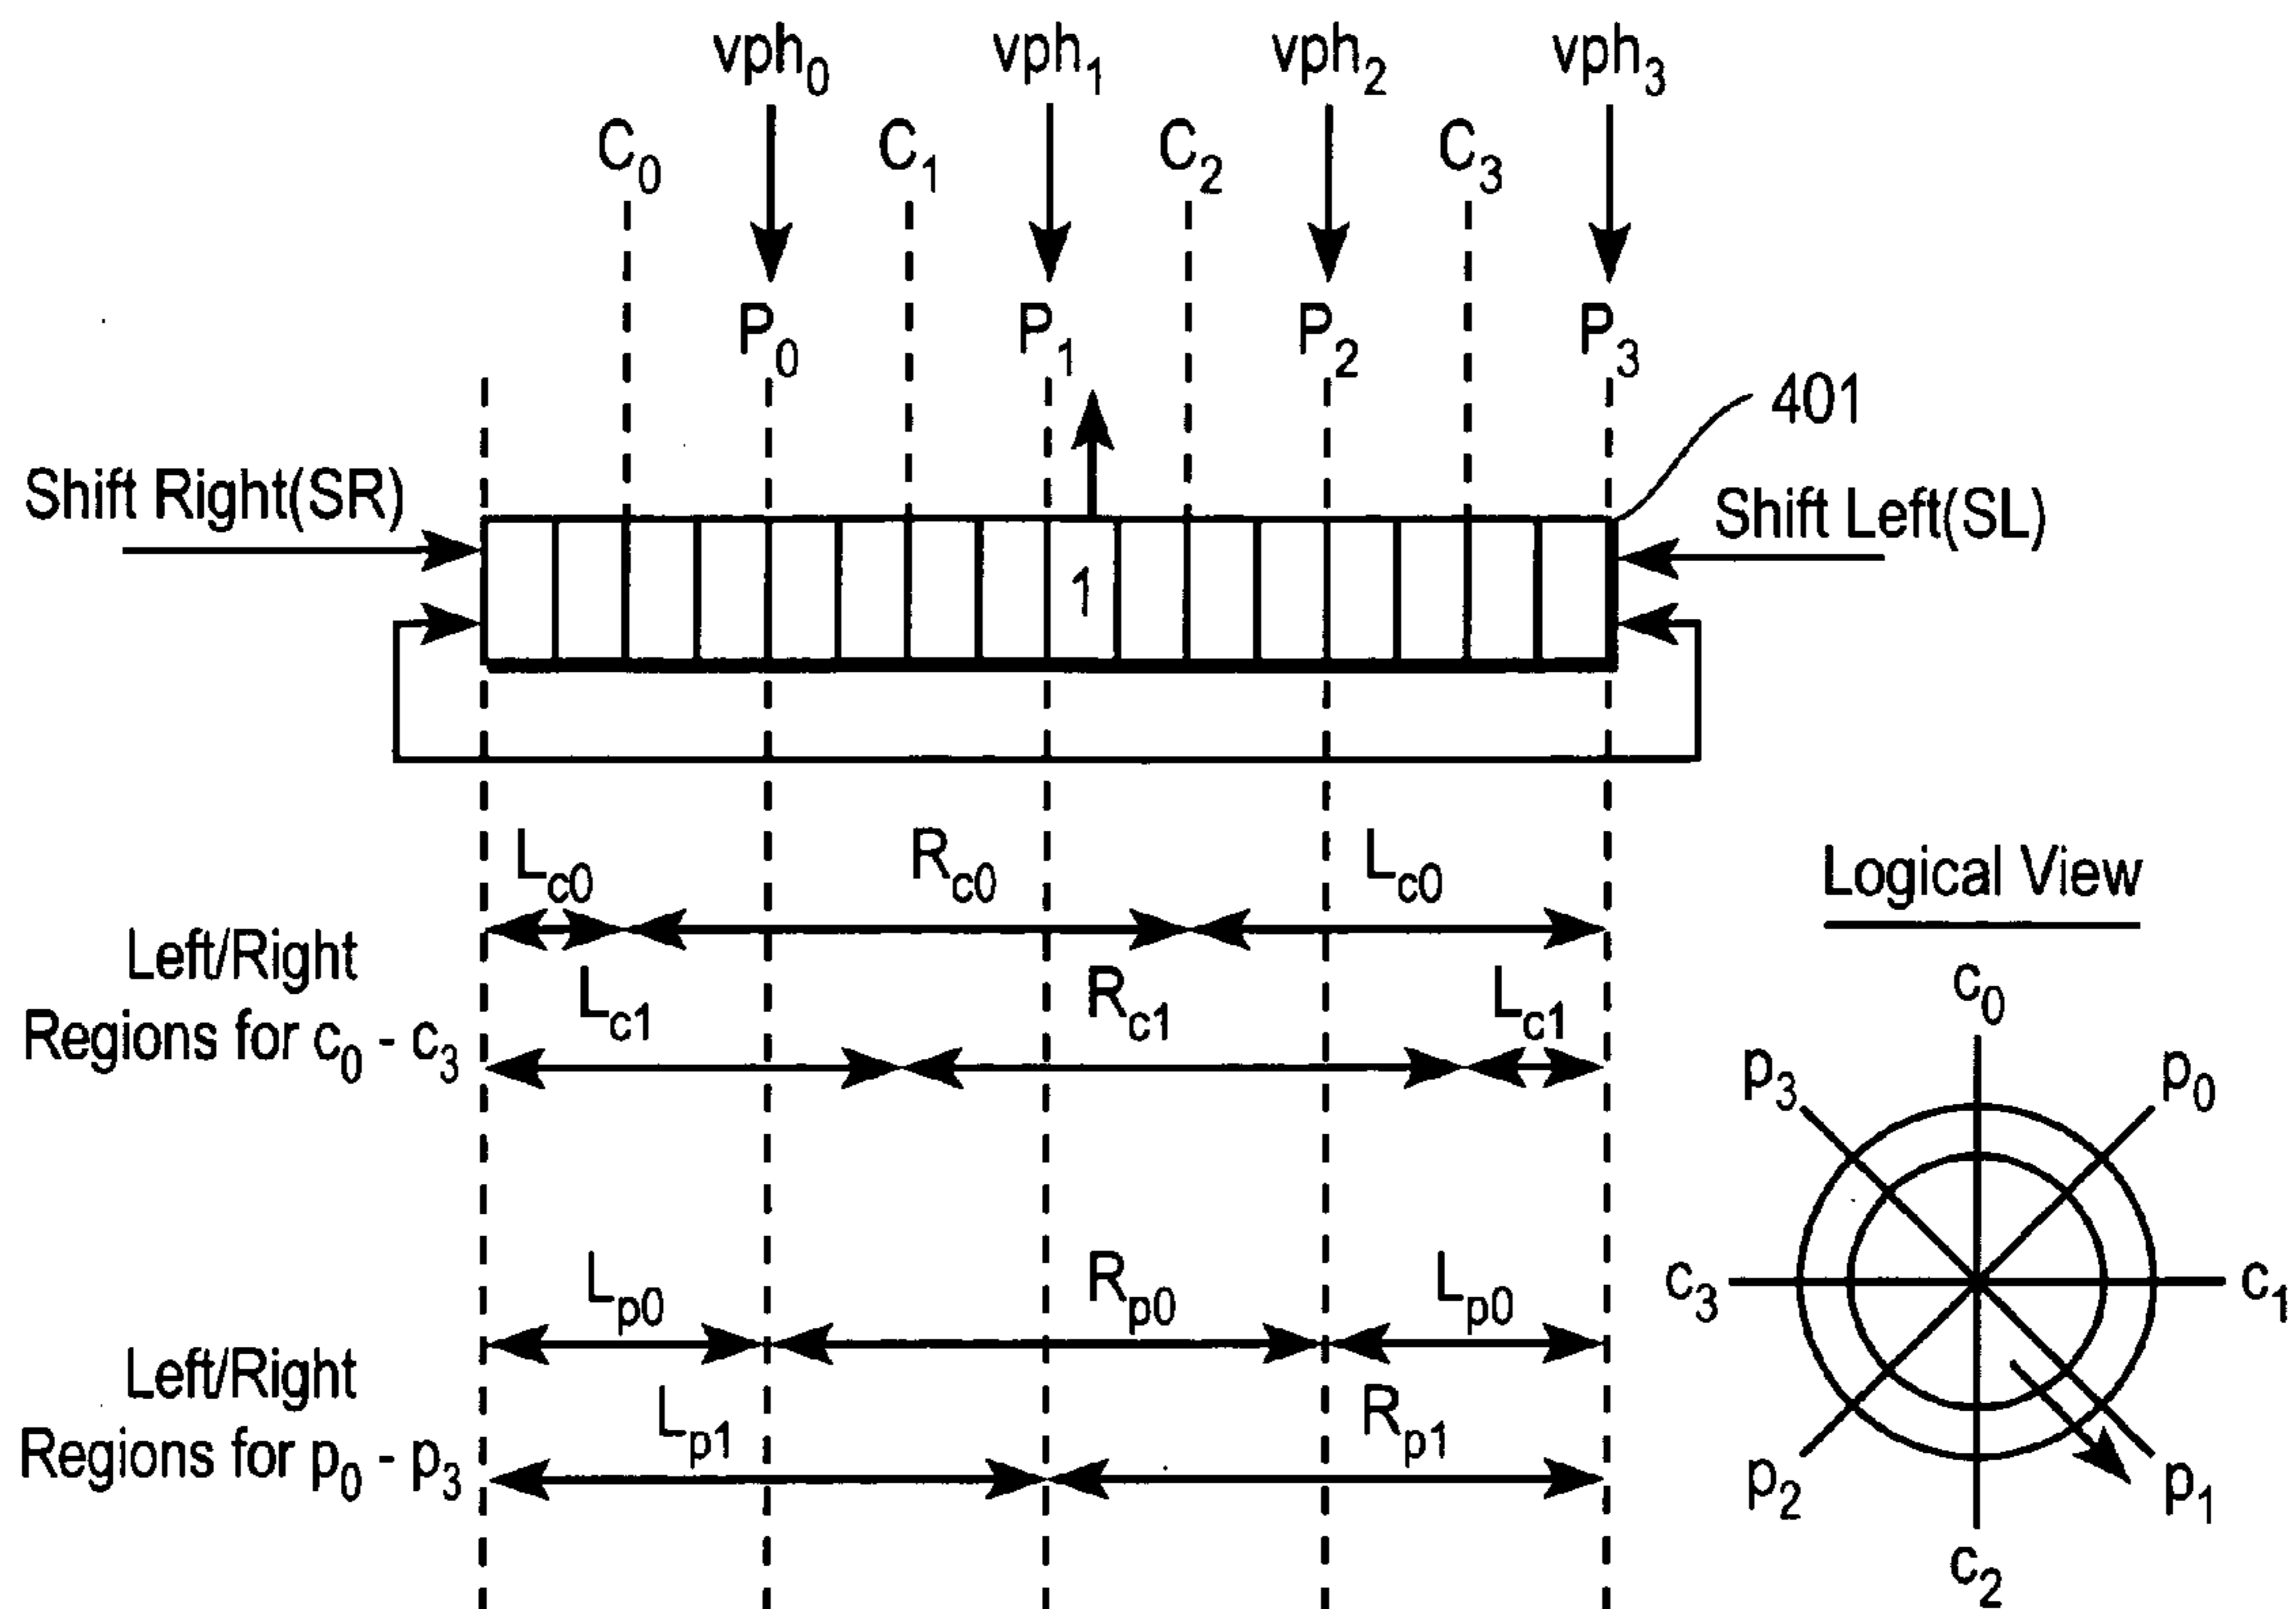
$vph_0$ $vph_1$ $vph_2$ $vph_3$

$C_0$ $C_1$ $C_2$ $C_3$

$P_0$ $P_1$ $P_2$ $P_3$

401

Shift Right(SR)

Shift Left(SL)

1

$L_{c0}$ $R_{c0}$ $L_{c0}$

Left/Right Regions for $c_0$ - $c_3$

$L_{c1}$ $R_{c1}$ $L_{c1}$

$L_{p0}$ $R_{p0}$ $L_{p0}$

Left/Right Regions for $p_0$ - $p_3$

$L_{p1}$ $R_{p1}$

Logical View

$c_0$ $p_3$ $p_0$ $c_3$ $c_1$ $p_2$ $p_1$ $c_2$